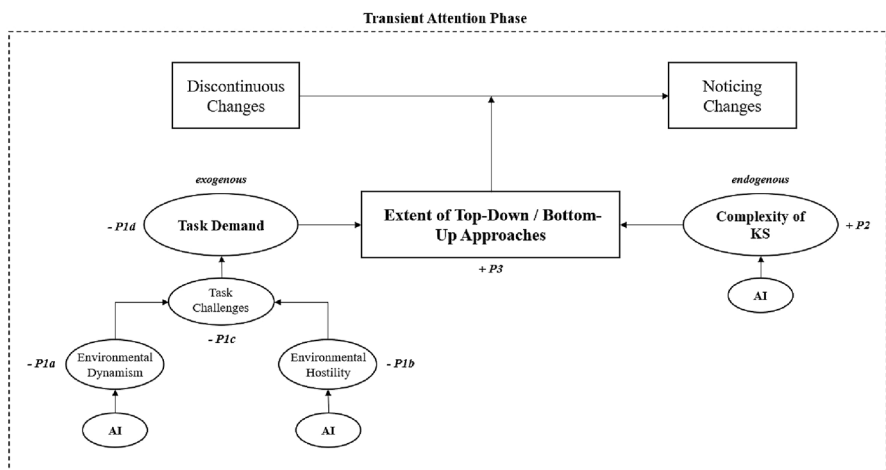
Transient Attention Phase

Discontinuous Changes

Noticing Changes

exogenous

- P1d

Task Demand

Extent of Top-Down / Bottom-Up Approaches

+ P3

endogenous

Complexity of KS

+ P2

AI

Task Challenges

- P1c

- P1a

Environmental Dynamism

Environmental Hostility

- P1b

AI

AI